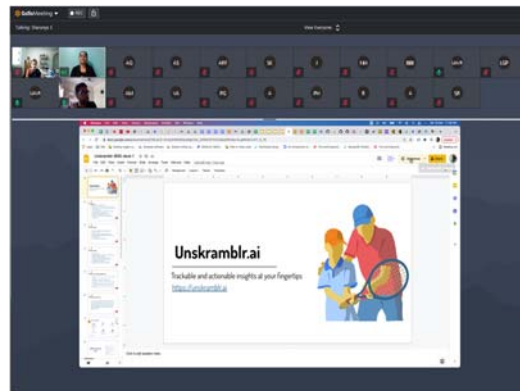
GoToMeeting

Talking: Stanislav I.

View Everyone

AG

AS

ARI

SK

I

NH

BM

LAUR

LGP

LAUR

GM

VA

RG

A

RH

R

A

SR

Unskramblr.ai

Trackable and actionable insights at your fingertips

https://unskramblr.ai